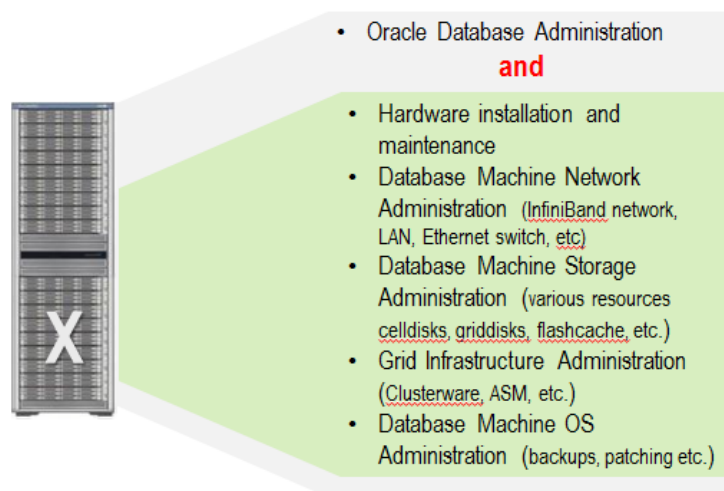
X

• Oracle Database Administration

and

• Hardware installation and maintenance
• Database Machine Network Administration (InfiniBand network, LAN, Ethernet switch, etc)
• Database Machine Storage Administration (various resources celldisks, griddisks, flashcache, etc.)
• Grid Infrastructure Administration (Clusterware, ASM, etc.)
• Database Machine OS Administration (backups, patching etc.)